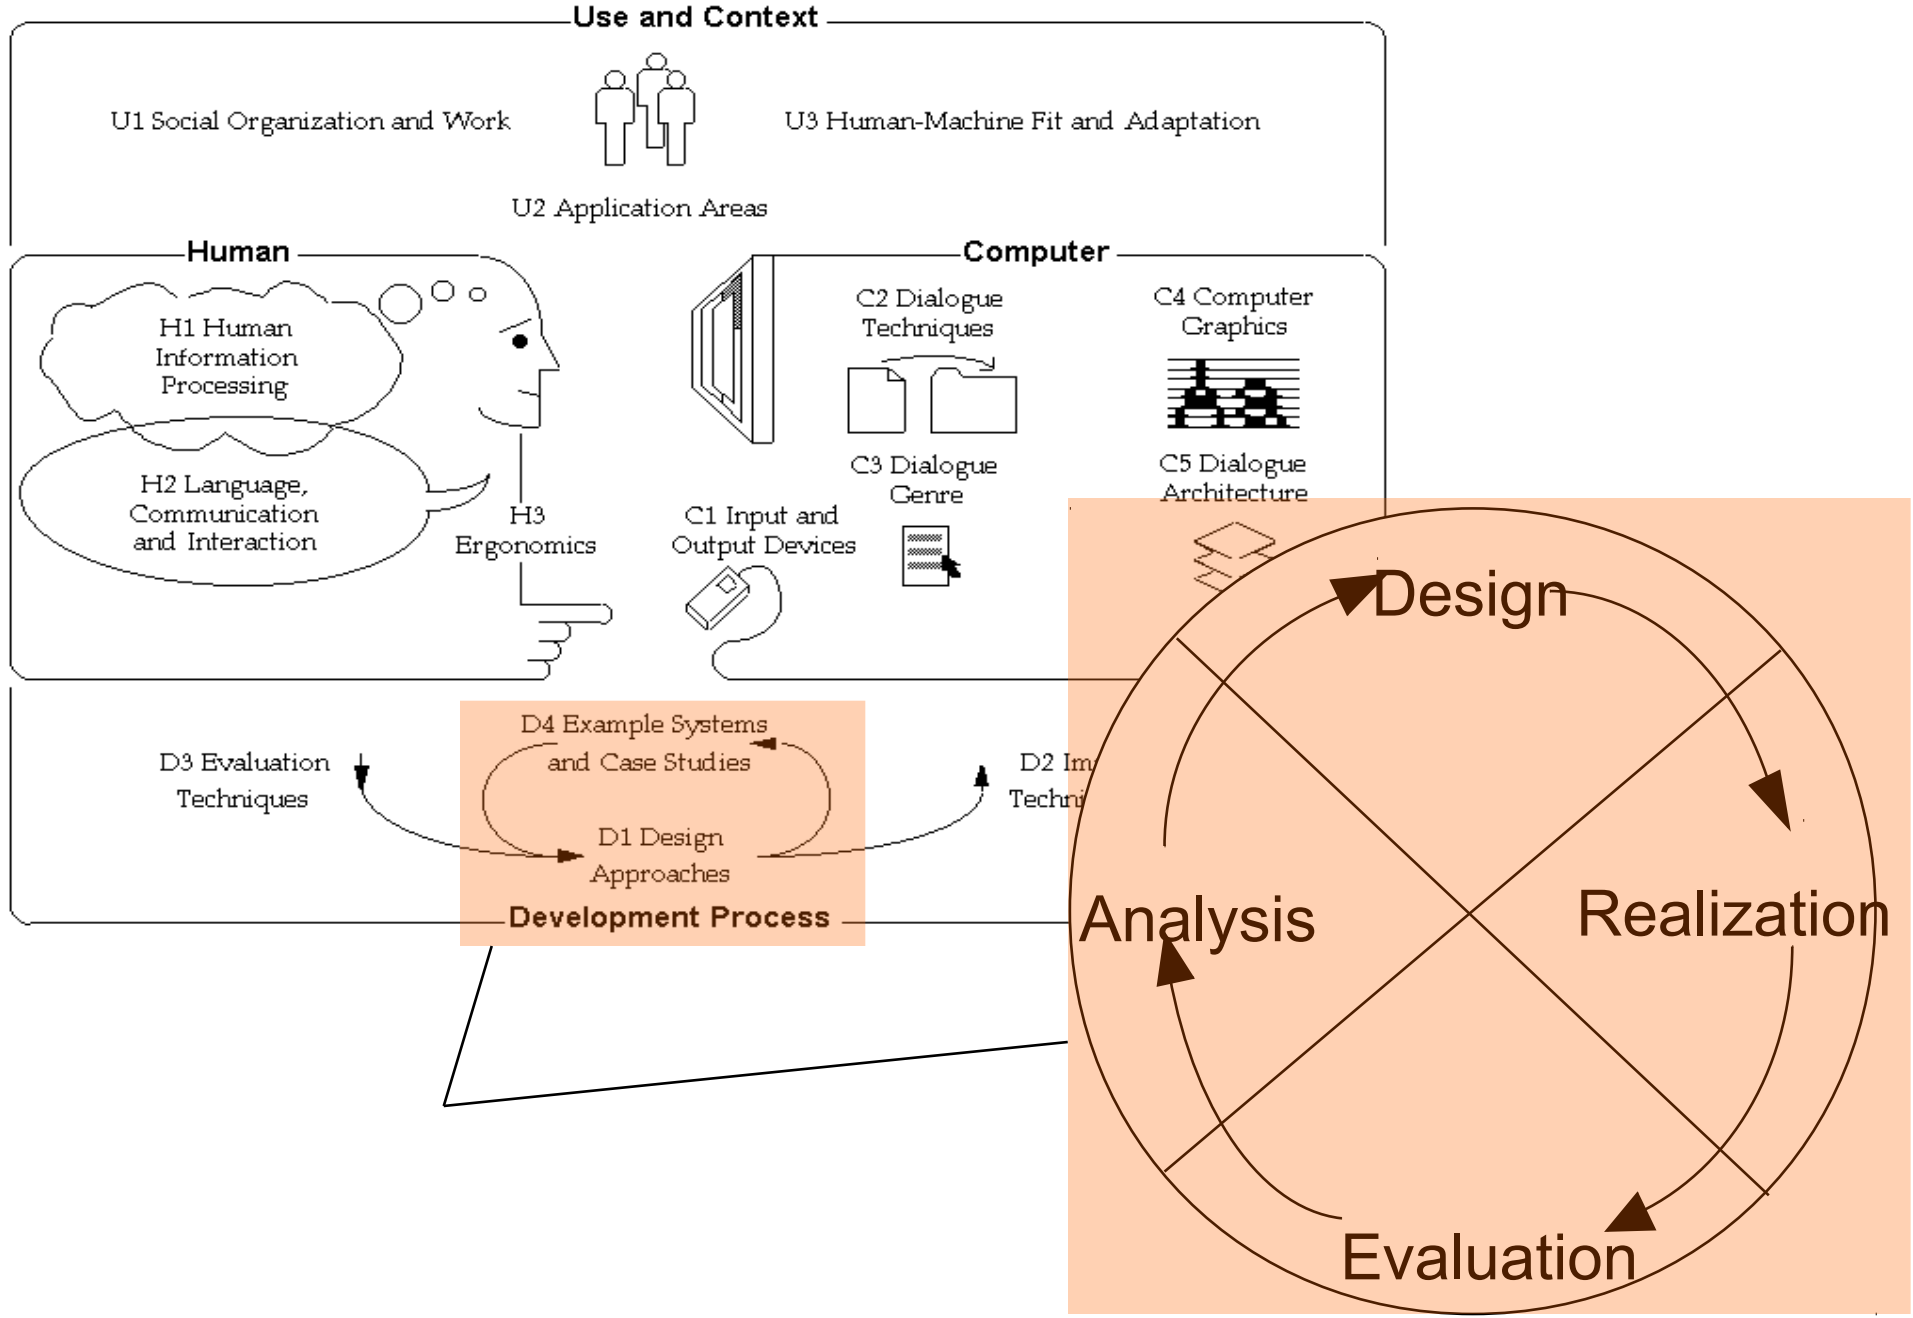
Use and Context

U1 Social Organization and Work

U3 Human-Machine Fit and Adaptation

U2 Application Areas

Human

Computer

H1 Human Information Processing

H2 Language, Communication and Interaction

H3 Ergonomics

C2 Dialogue Techniques

C4 Computer Graphics

C3 Dialogue Genre

C5 Dialogue Architecture

C1 Input and Output Devices

D4 Example Systems and Case Studies

D3 Evaluation Techniques

D1 Design Approaches

D2 Im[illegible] Techni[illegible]

Development Process

Design

Analysis

Realization

Evaluation